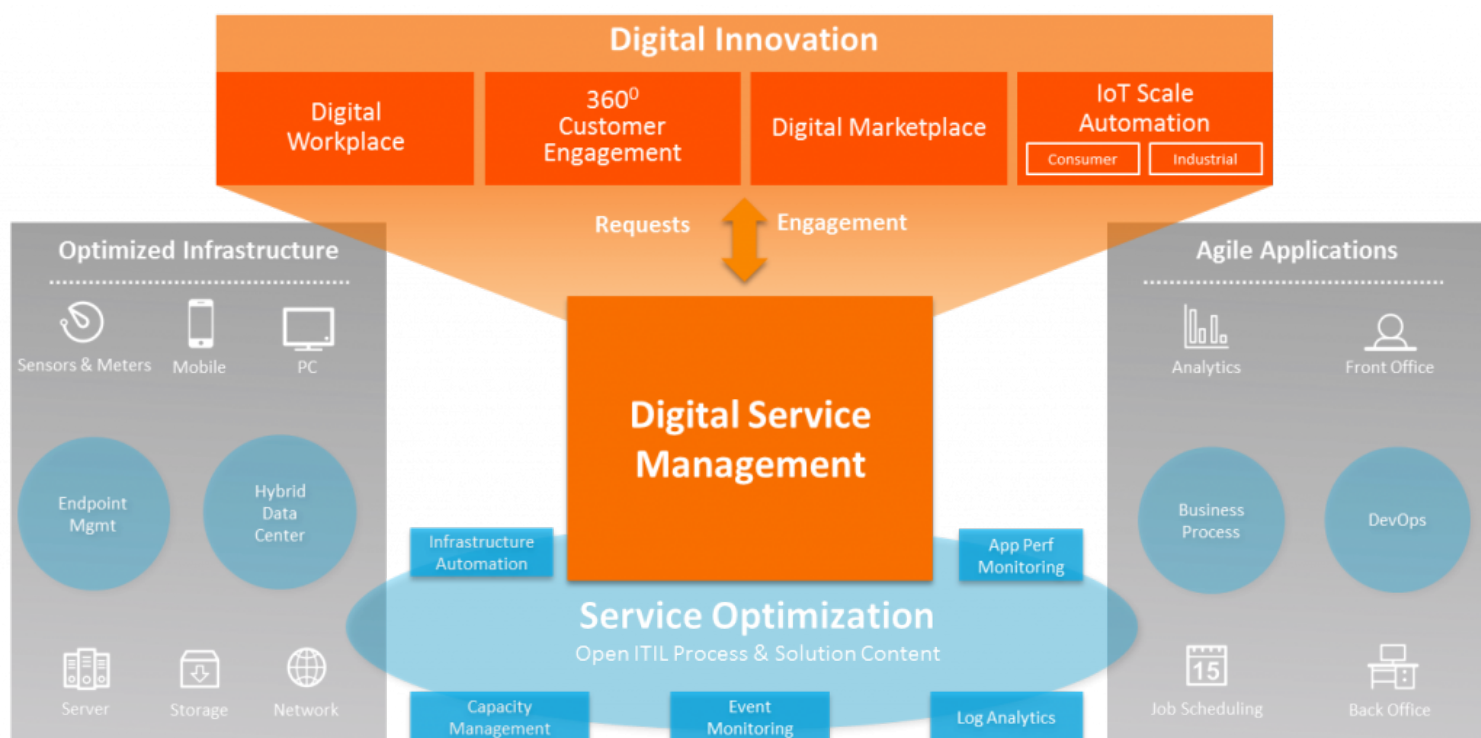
Digital Innovation

Digital Workplace

$360^0$ Customer Engagement

Digital Marketplace

IoT Scale Automation

Consumer

Industrial

Requests

Engagement

Optimized Infrastructure

Sensors & Meters

Mobile

PC

Endpoint Mgmt

Hybrid Data Center

Server

Storage

Network

Digital Service Management

Infrastructure Automation

App Perf Monitoring

Service Optimization

Open ITIL Process & Solution Content

Capacity Management

Event Monitoring

Log Analytics

Agile Applications

Analytics

Front Office

Business Process

DevOps

15

Job Scheduling

Back Office